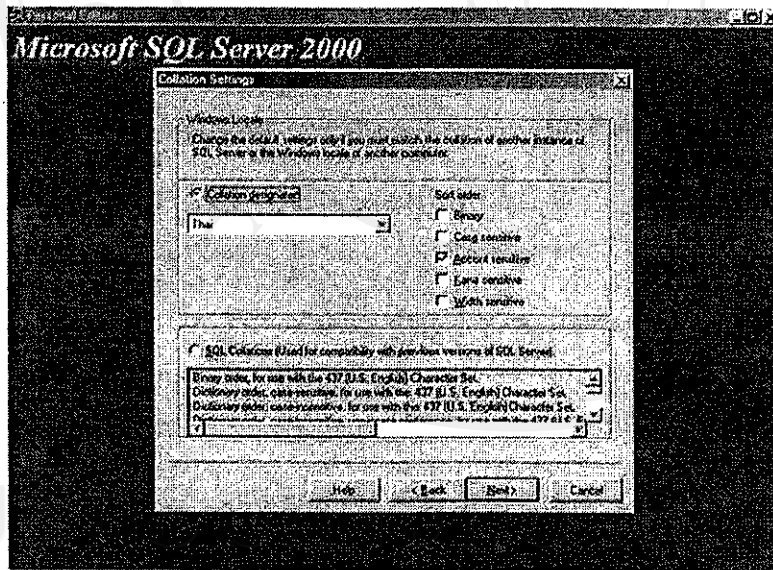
Microsoft SQL Server 2000

Collation Settings

Windows Locale

Change the default settings only if you must match the collation of another instance of SQL Server or the Windows locale of another computer.

Collation designator

Thai

Sort order

Binary

Case sensitive

Accent sensitive

Kana sensitive

Width sensitive

SQL Collations (Used for compatibility with previous versions of SQL Server).

Binary order, for use with the 437 (U.S. English) Character Set.
Dictionary order, case-sensitive, for use with the 437 (U.S. English) Character Set.
Dictionary order, case-insensitive, for use with the 437 (U.S. English) Character Set.
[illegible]

Help

< Back

Next >

Cancel